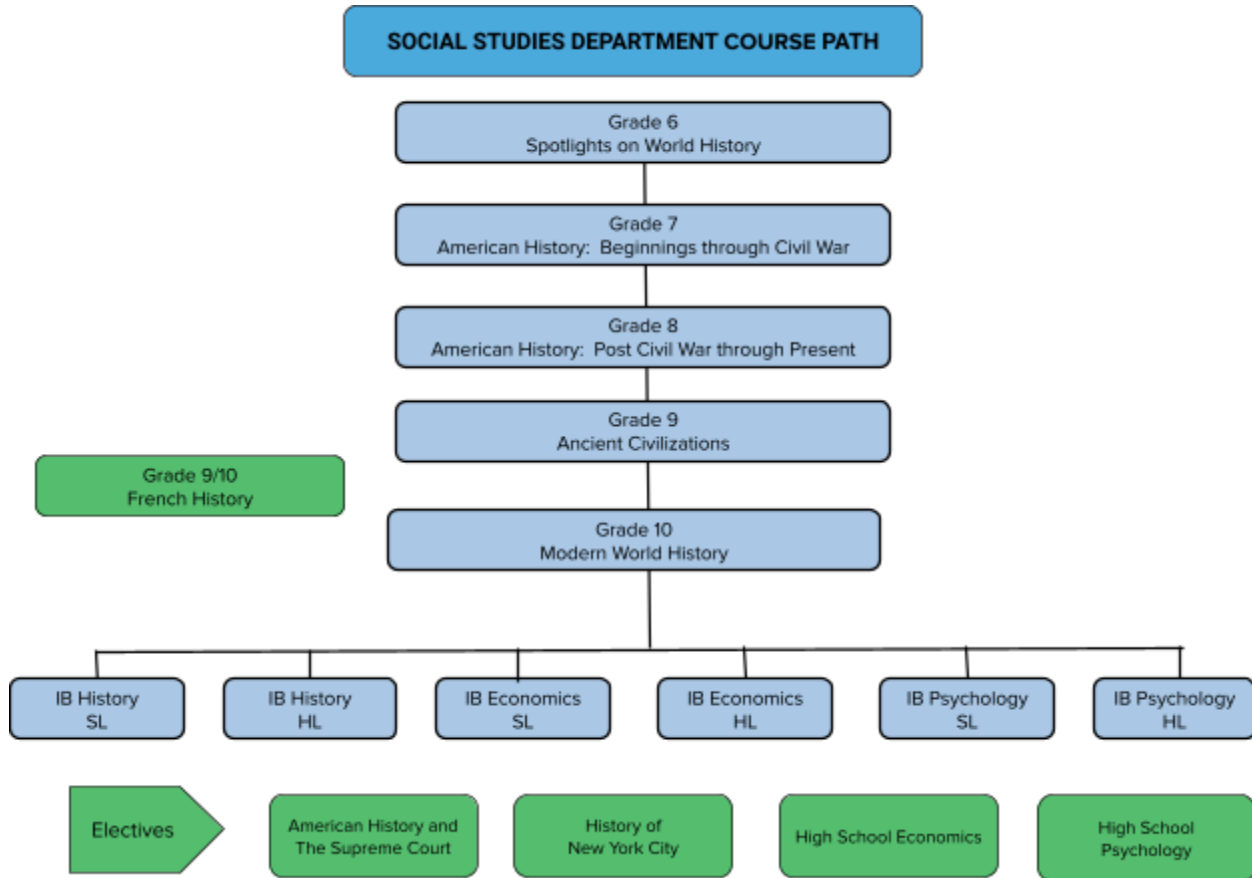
SOCIAL STUDIES DEPARTMENT COURSE PATH

Grade 6
Spotlights on World History

Grade 7
American History: Beginnings through Civil War

Grade 8
American History: Post Civil War through Present

Grade 9
Ancient Civilizations

Grade 9/10
French History

Grade 10
Modern World History

IB History
SL

IB History
HL

IB Economics
SL

IB Economics
HL

IB Psychology
SL

IB Psychology
HL

Electives

American History and The Supreme Court

History of New York City

High School Economics

High School Psychology